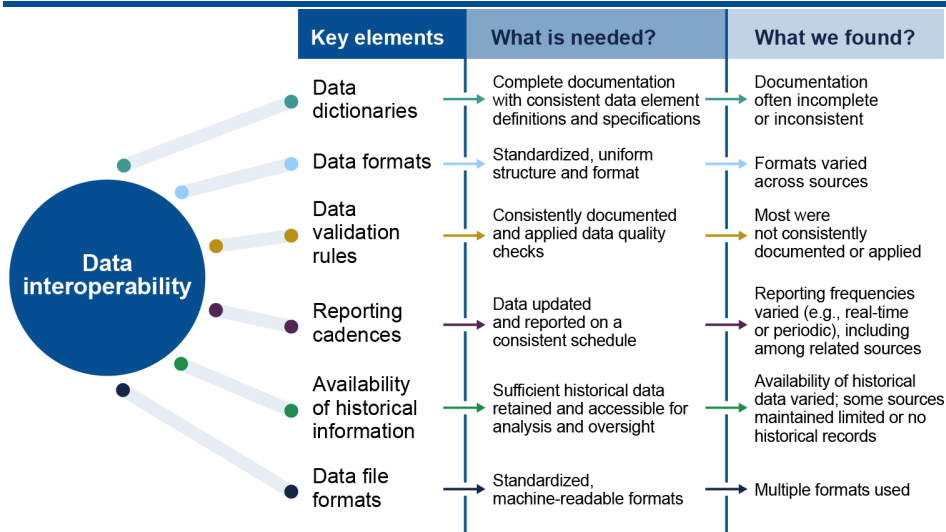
Data interoperability

| Key elements | What is needed? | What we found? |
|---|---|---|
| Data dictionaries | Complete documentation with consistent data element definitions and specifications | Documentation often incomplete or inconsistent |
| Data formats | Standardized, uniform structure and format | Formats varied across sources |
| Data validation rules | Consistently documented and applied data quality checks | Most were not consistently documented or applied |
| Reporting cadences | Data updated and reported on a consistent schedule | Reporting frequencies varied (e.g., real-time or periodic), including among related sources |
| Availability of historical information | Sufficient historical data retained and accessible for analysis and oversight | Availability of historical data varied; some sources maintained limited or no historical records |
| Data file formats | Standardized, machine-readable formats | Multiple formats used |